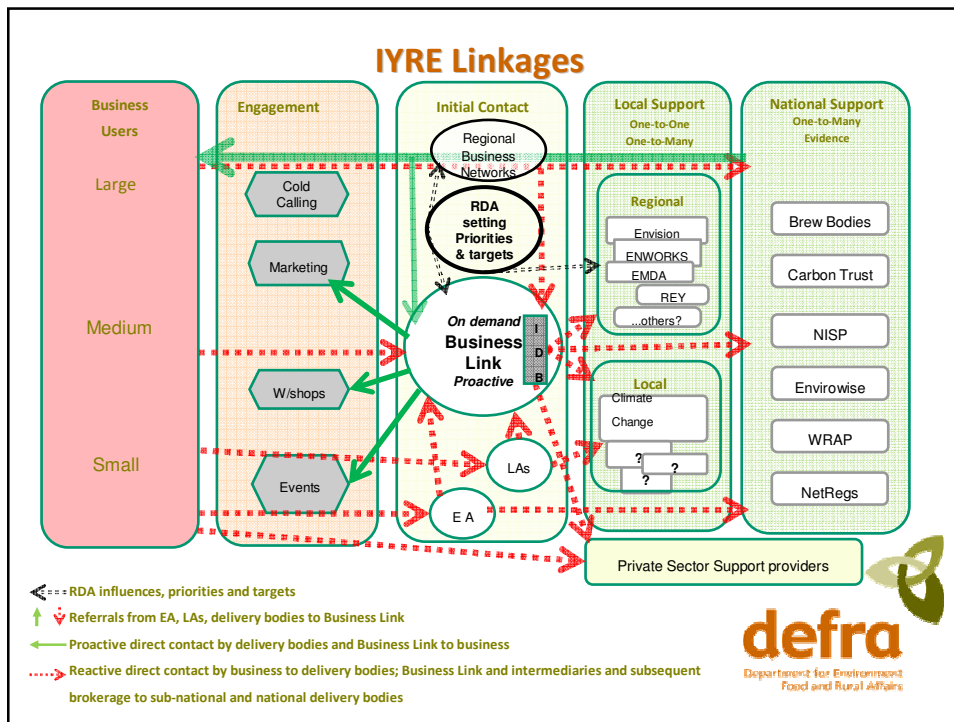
IYRE Linkages

Business Users

Large

Medium

Small

Engagement

Cold Calling

Marketing

W/shops

Events

Initial Contact

Regional Business Networks

RDA setting Priorities & targets

On demand
Business Link
Proactive

I
D
B

LAs

E A

Local Support
One-to-One
One-to-Many

Regional

Envision

ENWORKS

EMDA

REY

...others?

Local

Climate Change

?

?

?

National Support
One-to-Many
Evidence

Brew Bodies

Carbon Trust

NISP

Envirowise

WRAP

NetRegs

Private Sector Support providers

RDA influences, priorities and targets

Referrals from EA, LAs, delivery bodies to Business Link

Proactive direct contact by delivery bodies and Business Link to business

Reactive direct contact by business to delivery bodies; Business Link and intermediaries and subsequent brokerage to sub-national and national delivery bodies

defra
Department for Environment Food and Rural Affairs